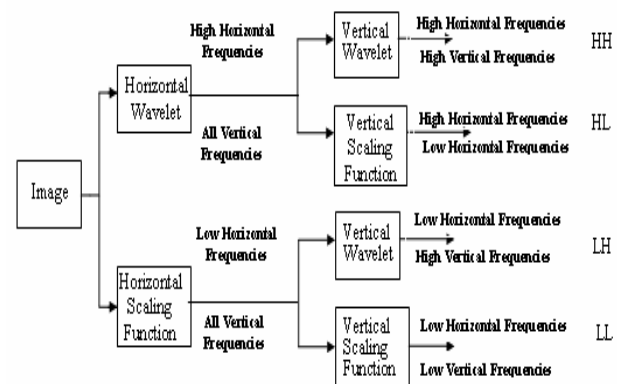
Image

Horizontal Wavelet

High Horizontal Frequencies

All Vertical Frequencies

Vertical Wavelet

High Horizontal Frequencies

High Vertical Frequencies

HH

Vertical Scaling Function

High Horizontal Frequencies

Low Horizontal Frequencies

HL

Horizontal Scaling Function

Low Horizontal Frequencies

All Vertical Frequencies

Vertical Wavelet

Low Horizontal Frequencies

High Vertical Frequencies

LH

Vertical Scaling Function

Low Horizontal Frequencies

Low Vertical Frequencies

LL